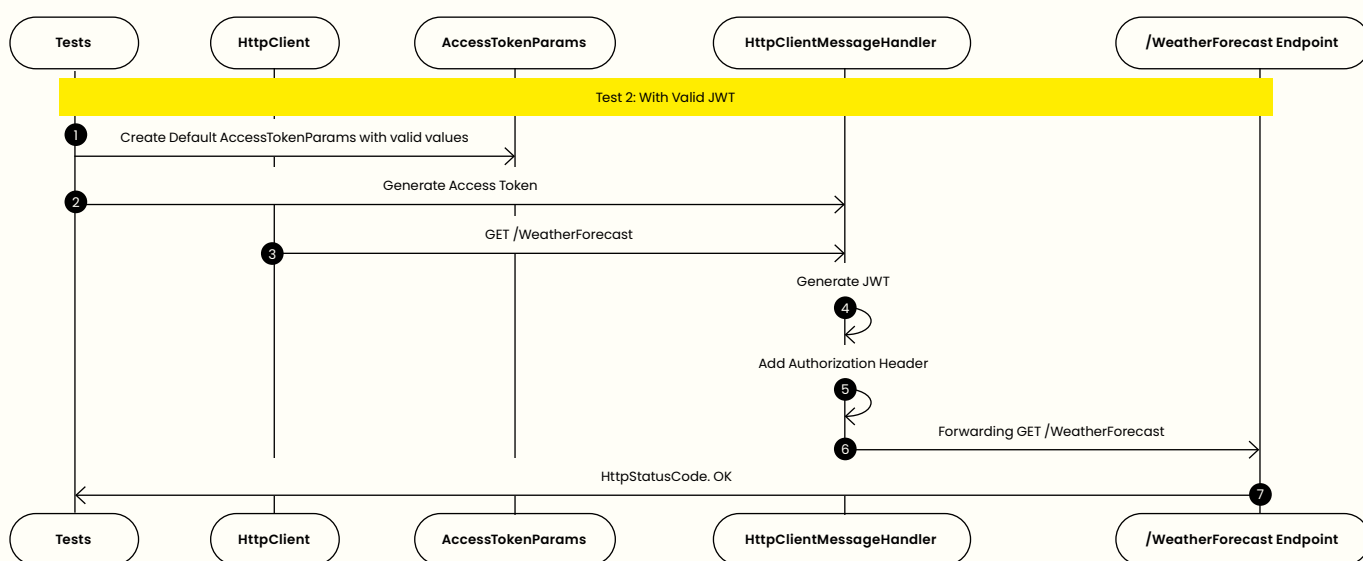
Tests

HttpClient

AccessTokenParams

HttpClientMessageHandler

/WeatherForecast Endpoint

Test 2: With Valid JWT

1 Create Default AccessTokenParams with valid values

2 Generate Access Token

3 GET /WeatherForecast

Generate JWT

4

Add Authorization Header

5

6 Forwarding GET /WeatherForecast

HttpStatusCode. OK

7

Tests

HttpClient

AccessTokenParams

HttpClientMessageHandler

/WeatherForecast Endpoint